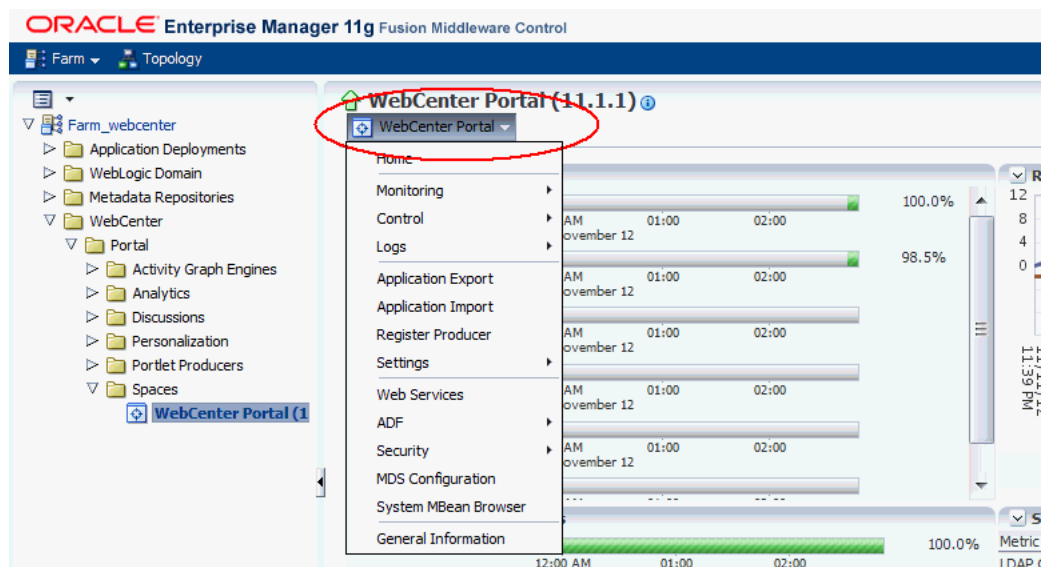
ORACLE Enterprise Manager 11g Fusion Middleware Control

Farm ▾ Topology

Farm_webcenter
Application Deployments
WebLogic Domain
Metadata Repositories
WebCenter
Portal
Activity Graph Engines
Analytics
Discussions
Personalization
Portlet Producers
Spaces
WebCenter Portal (1

WebCenter Portal (11.1.1)
WebCenter Portal

Home
Monitoring
Control
Logs
Application Export
Application Import
Register Producer
Settings
Web Services
ADF
Security
MDS Configuration
System MBean Browser
General Information

100.0%
AM 01:00 02:00
ovember 12
98.5%
AM 01:00 02:00
ovember 12
AM 01:00 02:00
ovember 12
AM 01:00 02:00
ovember 12
AM 01:00 02:00
ovember 12
100.0%
12:00 AM 01:00 02:00

R
12
8
4
0
11:39 PM

S
Metric
LDAP